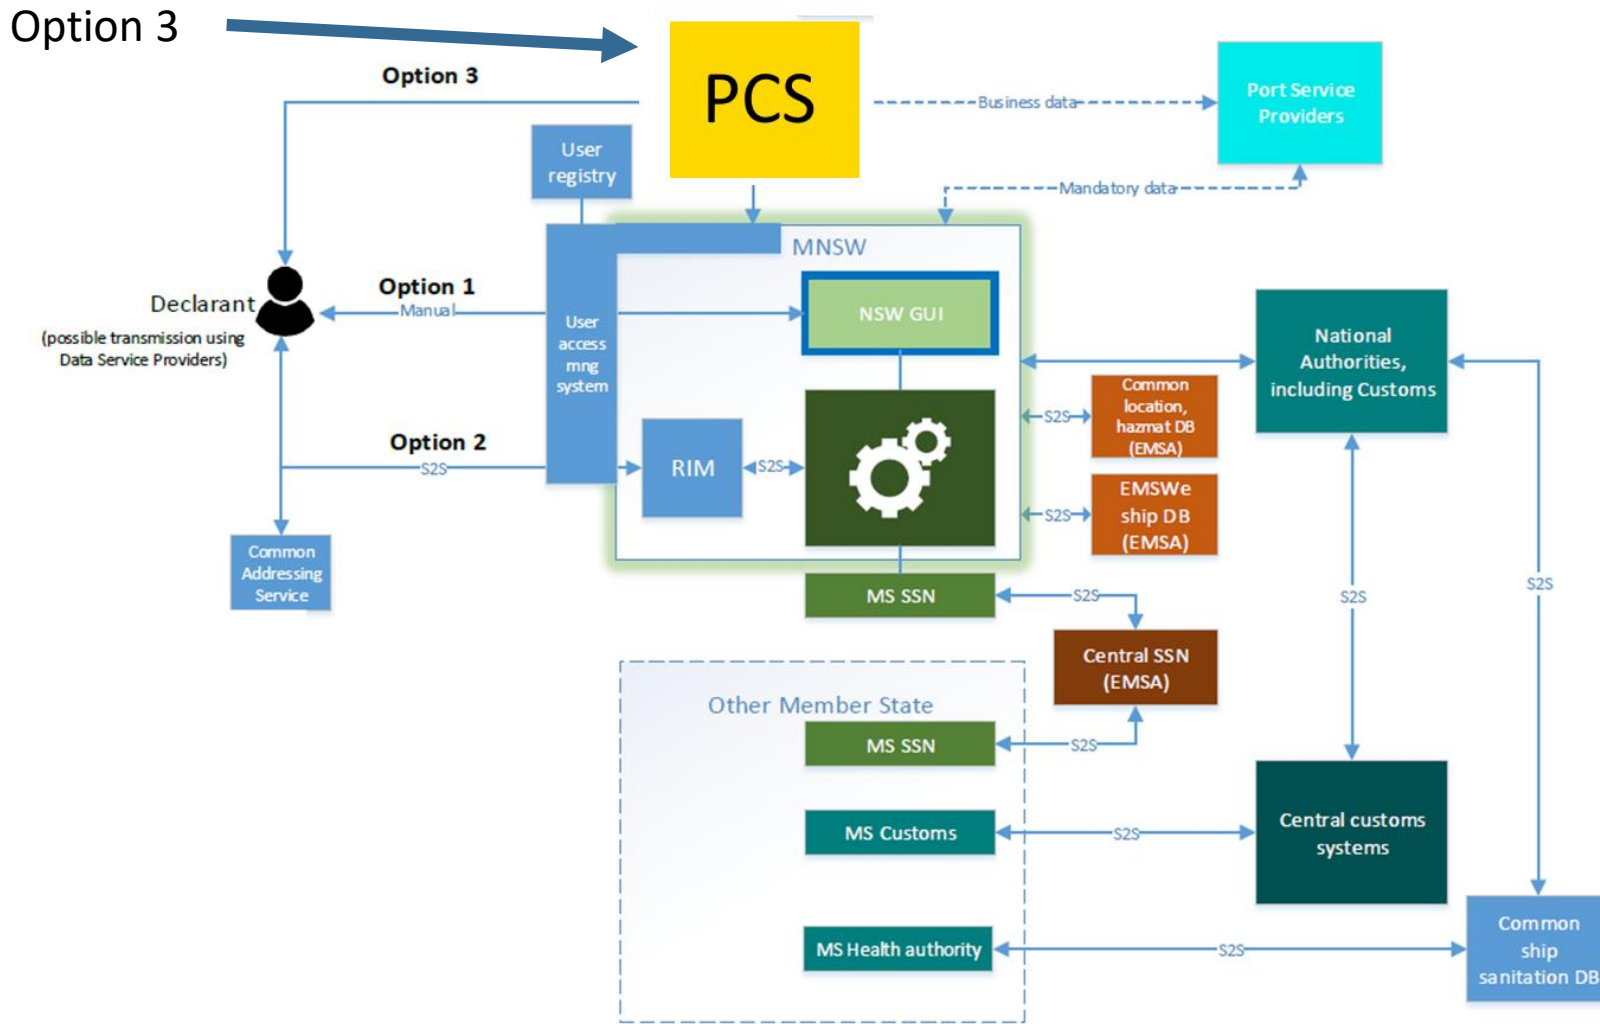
Option 3

Option 3

PCS

Business data

Port Service Providers

User registry

Mandatory data

MNSW

Option 1

Manual

Declarant

(possible transmission using Data Service Providers)

User access mng system

NSW GUI

National Authorities, including Customs

S2S

Common location, hazmat DB (EMSA)

Option 2

S2S

RIM

S2S

S2S

EMSWe ship DB (EMSA)

Common Addressing Service

MS SSN

S2S

S2S

S2S

Central SSN (EMSA)

Other Member State

MS SSN

S2S

MS Customs

S2S

Central customs systems

MS Health authority

S2S

Common ship sanitation DB